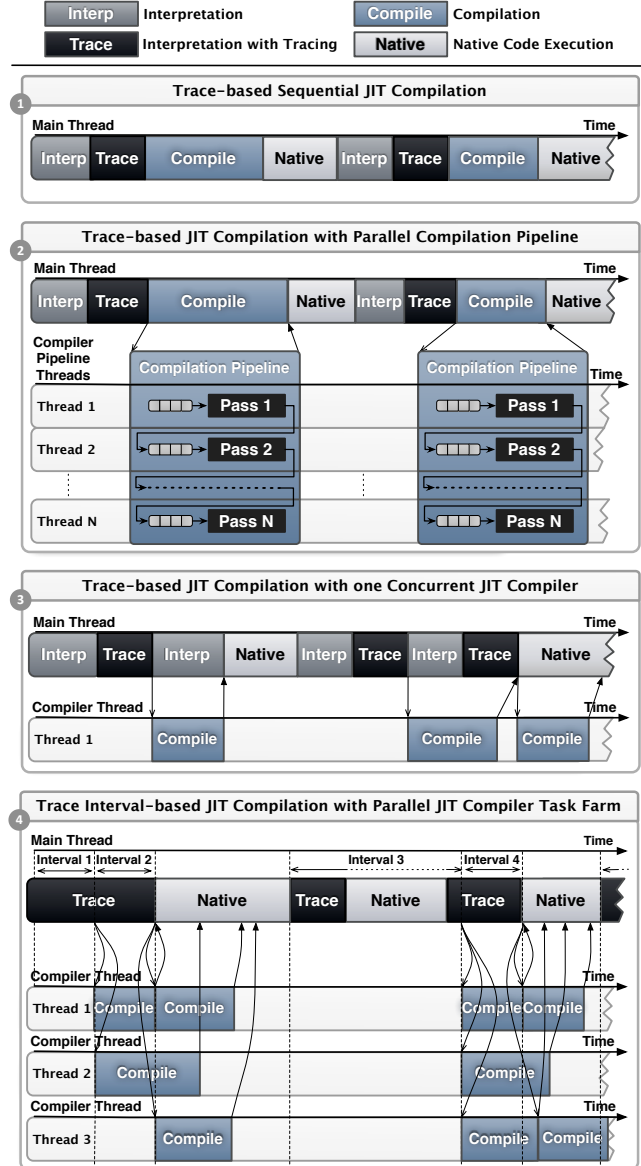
Interp Interpretation
Compile Compilation
Trace Interpretation with Tracing
Native Native Code Execution

1 Trace-based Sequential JIT Compilation
Main Thread
Time
Interp Trace Compile Native Interp Trace Compile Native

2 Trace-based JIT Compilation with Parallel Compilation Pipeline
Main Thread
Time
Interp Trace Compile Native Interp Trace Compile Native
Compiler Pipeline Threads
Compilation Pipeline
Compilation Pipeline
Time
Thread 1 Pass 1 Pass 1
Thread 2 Pass 2 Pass 2
Thread N Pass N Pass N

3 Trace-based JIT Compilation with one Concurrent JIT Compiler
Main Thread
Time
Interp Trace Interp Native Interp Trace Interp Trace Native
Compiler Thread
Time
Thread 1 Compile Compile Compile

4 Trace Interval-based JIT Compilation with Parallel JIT Compiler Task Farm
Main Thread
Time
Interval 1 Interval 2 Interval 3 Interval 4
Trace Native Trace Native Trace Native
Compiler Thread
Time
Thread 1 Compile Compile Compile Compile
Compiler Thread
Time
Thread 2 Compile Compile
Compiler Thread
Time
Thread 3 Compile Compile Compile